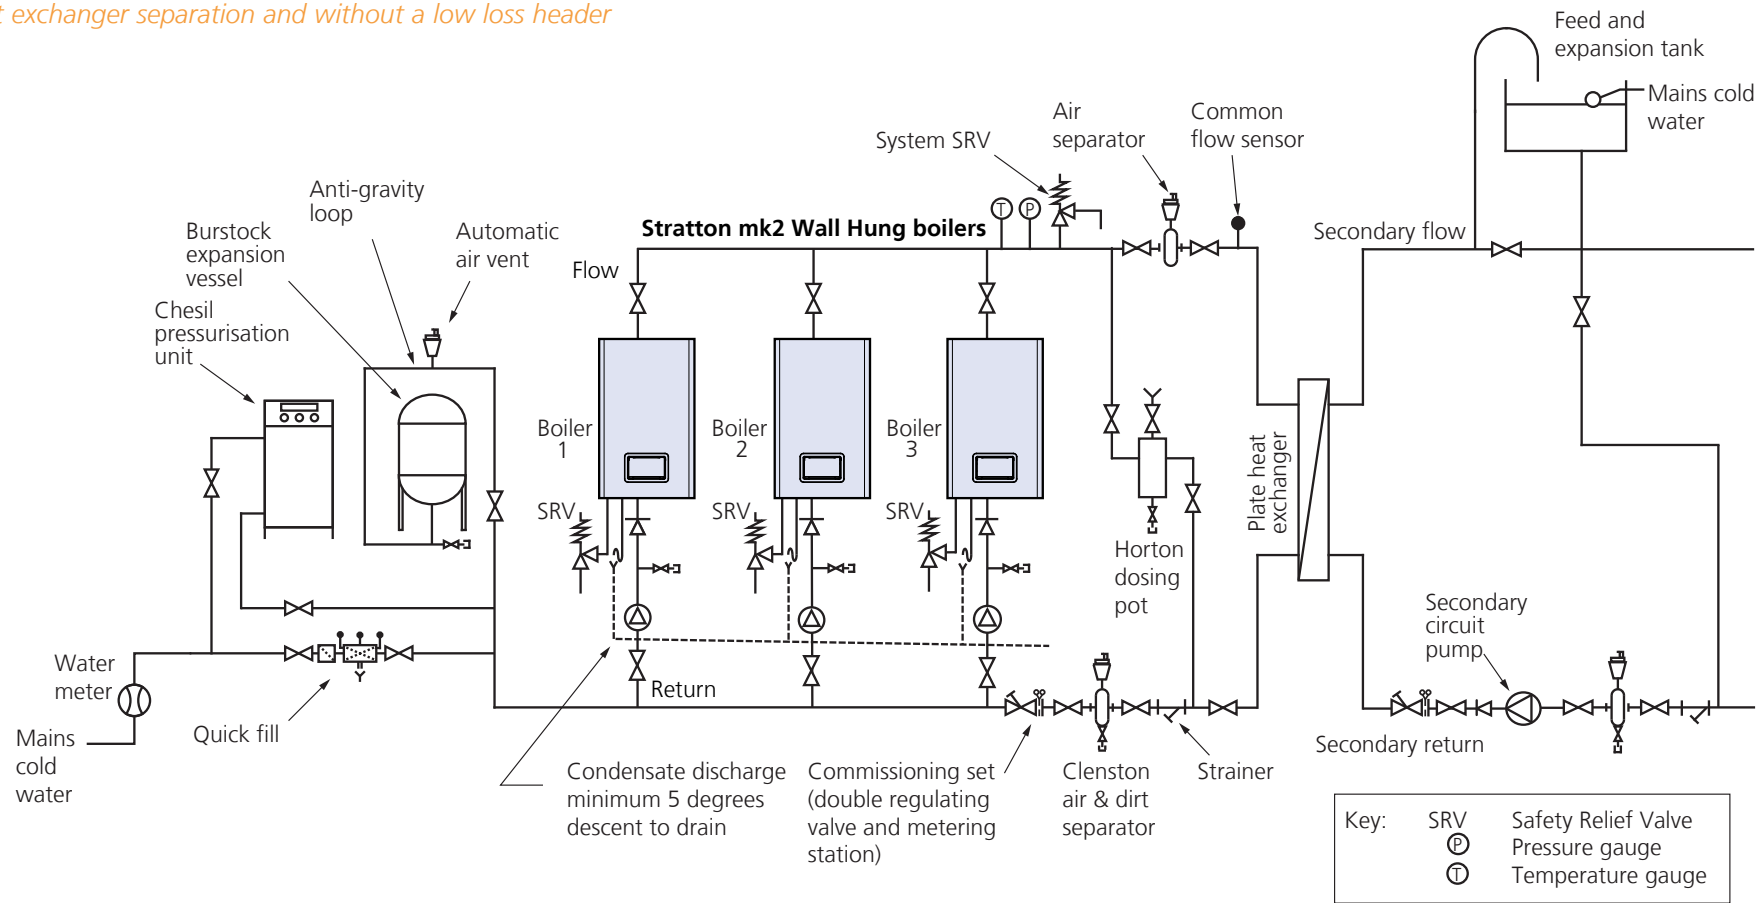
t exchanger separation and without a low loss header

Feed and expansion tank

Mains cold water

Air separator

Common flow sensor

System SRV

Anti-gravity loop

Burstock expansion vessel

Automatic air vent

Stratton mk2 Wall Hung boilers

T P

Secondary flow

Flow

Chesil pressurisation unit

Boiler 1

Boiler 2

Boiler 3

SRV

SRV

SRV

Horton dosing pot

Plate heat exchanger

Secondary circuit pump

Water meter

Return

Mains cold water

Quick fill

Secondary return

Condensate discharge minimum 5 degrees descent to drain

Commissioning set (double regulating valve and metering station)

Clenston air & dirt separator

Strainer

| Key: | SRV | Safety Relief Valve |
|---|---|---|
| | P | Pressure gauge |
| | T | Temperature gauge |